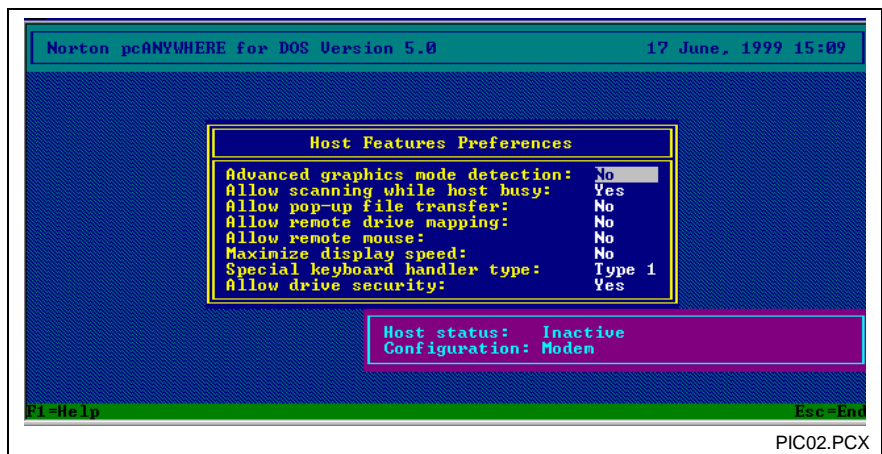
Norton pcANYWHERE for DOS Version 5.0 17 June, 1999 15:09

Host Features Preferences

Advanced graphics mode detection: No
Allow scanning while host busy: Yes
Allow pop-up file transfer: No
Allow remote drive mapping: No
Allow remote mouse: No
Maximize display speed: No
Special keyboard handler type: Type 1
Allow drive security: Yes

Host status: Inactive
Configuration: Modem

F1=Help Esc=End

PIC02.PCX